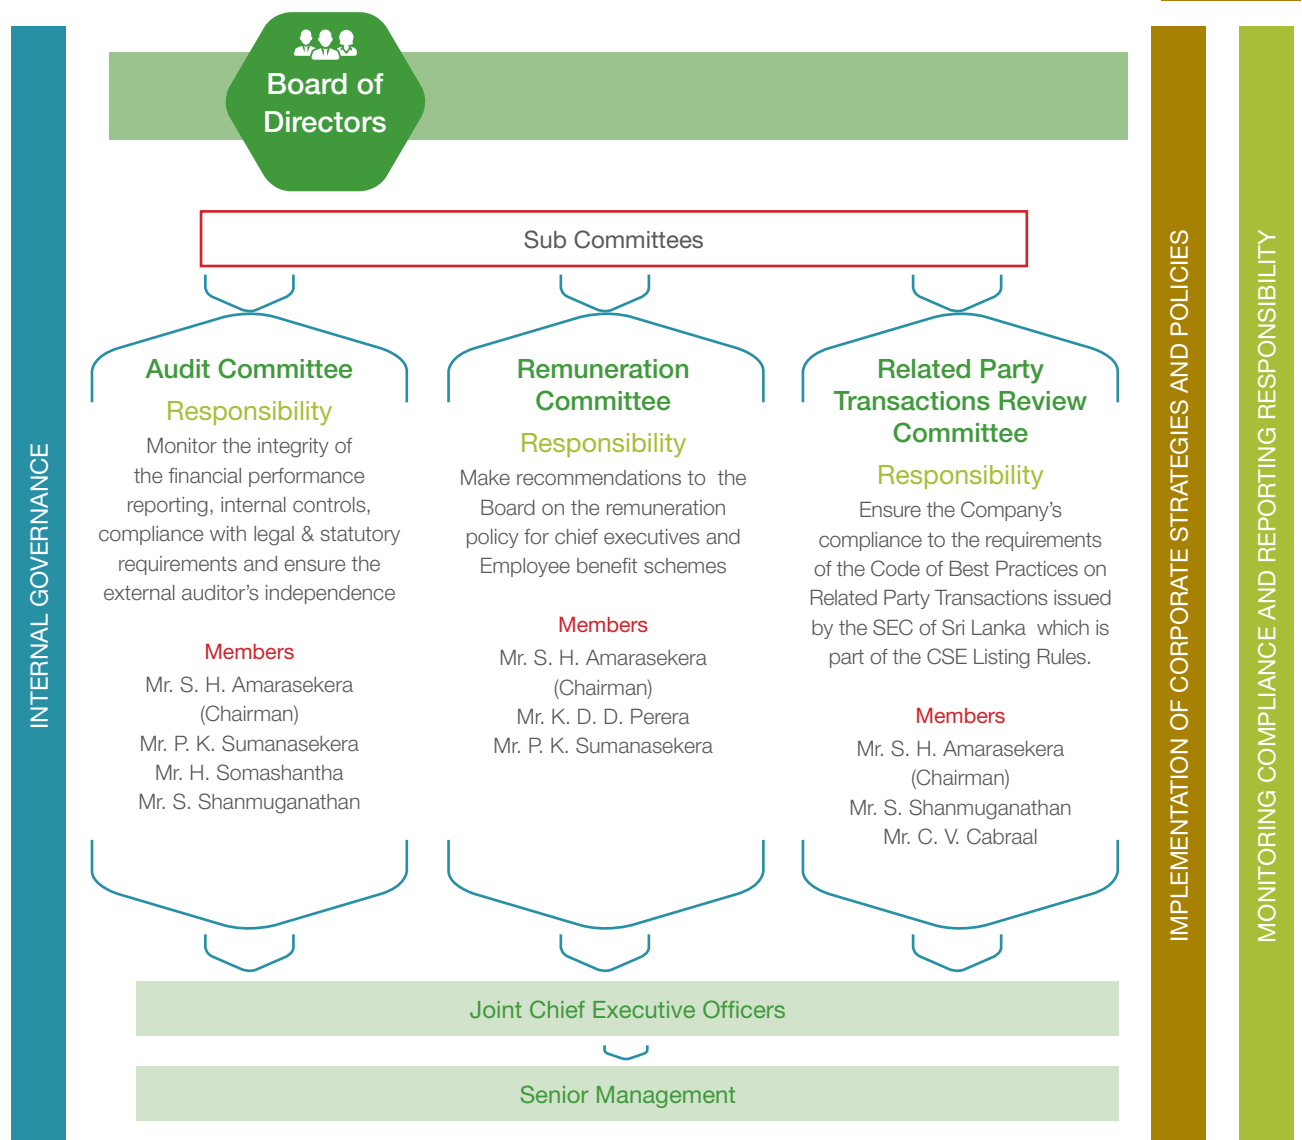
INTERNAL GOVERNANCE

Board of Directors

Sub Committees

Audit Committee

Responsibility

Monitor the integrity of the financial performance reporting, internal controls, compliance with legal & statutory requirements and ensure the external auditor's independence

Members

Mr. S. H. Amarasekera (Chairman)
Mr. P. K. Sumanasekera
Mr. H. Somashantha
Mr. S. Shanmuganathan

Remuneration Committee

Responsibility

Make recommendations to the Board on the remuneration policy for chief executives and Employee benefit schemes

Members

Mr. S. H. Amarasekera (Chairman)
Mr. K. D. D. Perera
Mr. P. K. Sumanasekera

Related Party Transactions Review Committee

Responsibility

Ensure the Company's compliance to the requirements of the Code of Best Practices on Related Party Transactions issued by the SEC of Sri Lanka which is part of the CSE Listing Rules.

Members

Mr. S. H. Amarasekera (Chairman)
Mr. S. Shanmuganathan
Mr. C. V. Cabraal

Joint Chief Executive Officers

Senior Management

IMPLEMENTATION OF CORPORATE STRATEGIES AND POLICIES

MONITORING COMPLIANCE AND REPORTING RESPONSIBILITY